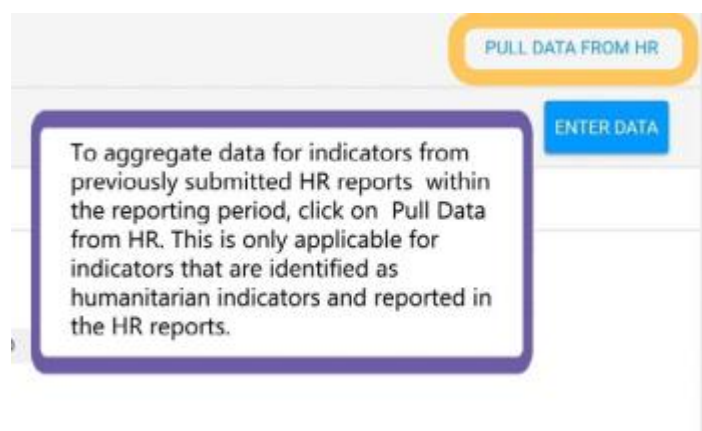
PULL DATA FROM HR

ENTER DATA

To aggregate data for indicators from previously submitted HR reports within the reporting period, click on Pull Data from HR. This is only applicable for indicators that are identified as humanitarian indicators and reported in the HR reports.